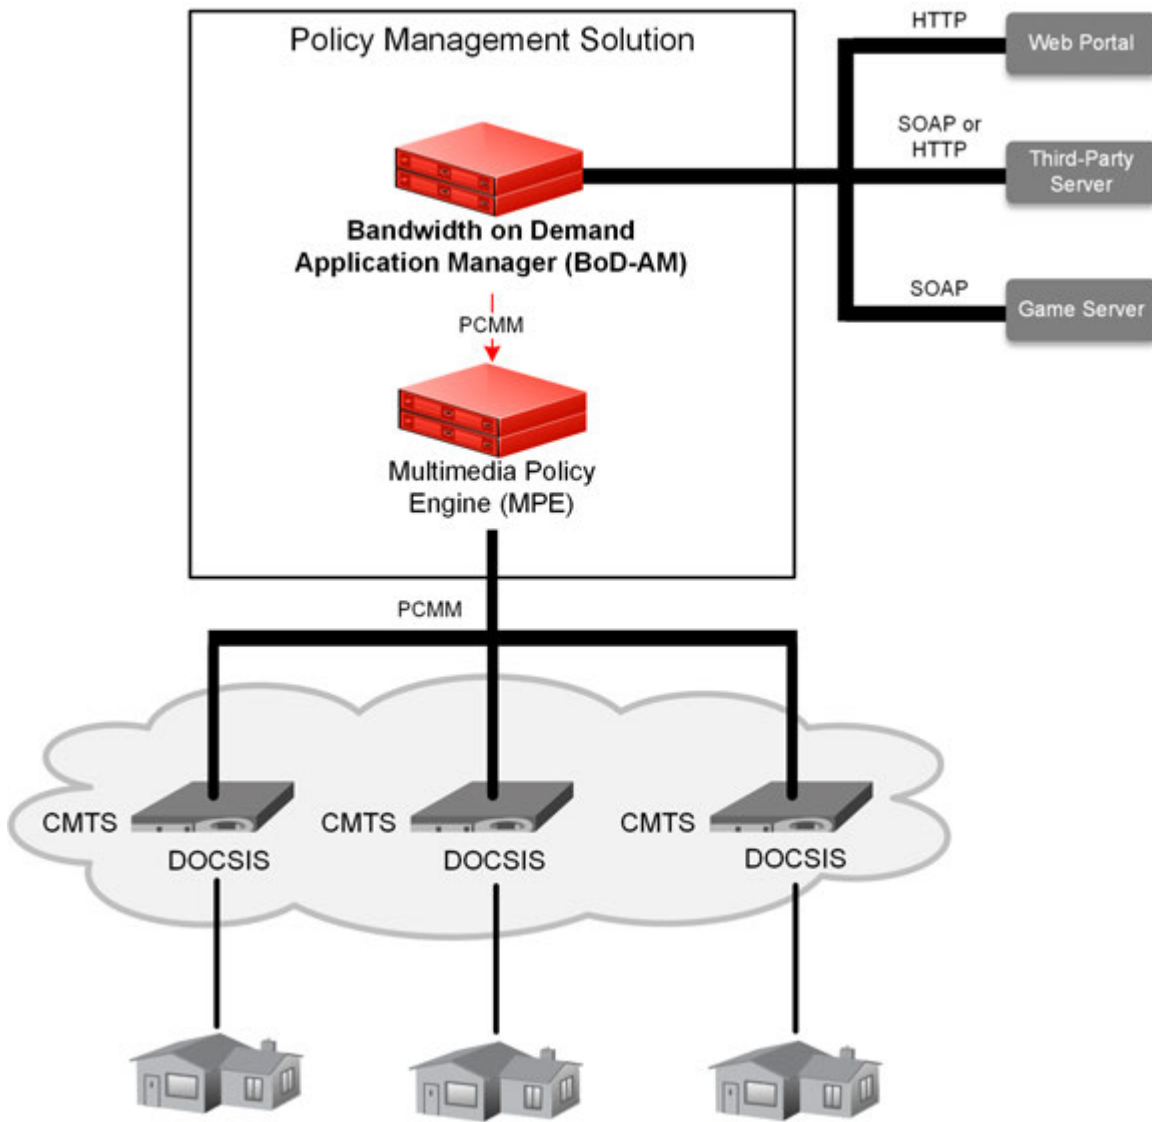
Policy Management Solution

HTTP
Web Portal

SOAP or HTTP
Third-Party Server

SOAP
Game Server

Bandwidth on Demand Application Manager (BoD-AM)

PCMM

Multimedia Policy Engine (MPE)

PCMM

CMTS
DOCSIS

CMTS
DOCSIS

CMTS
DOCSIS